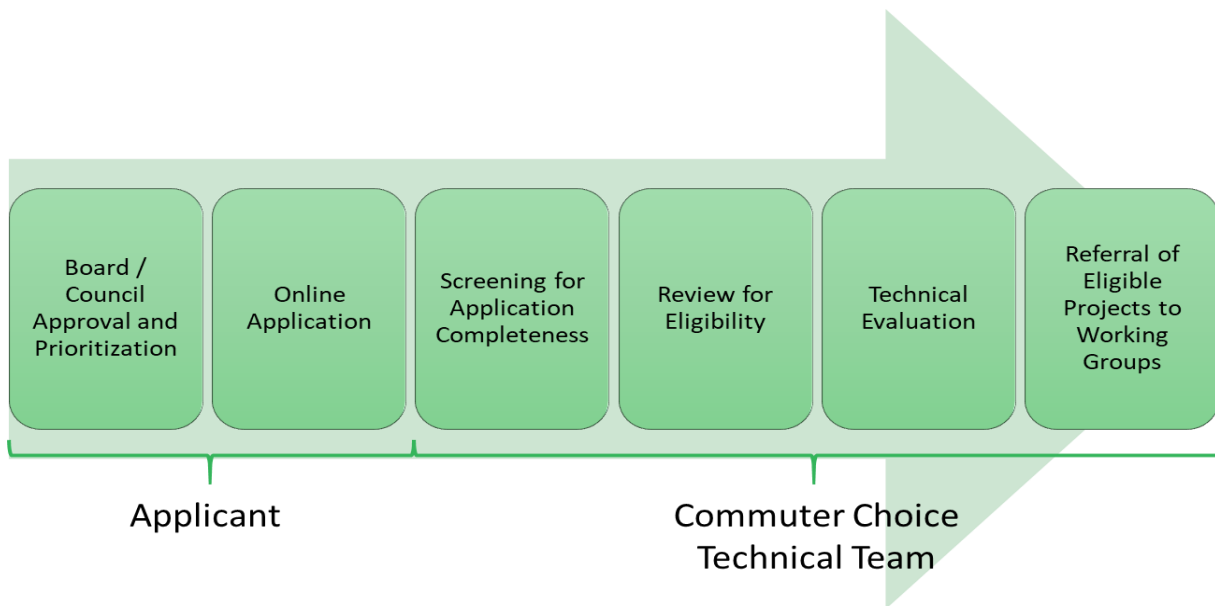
Board / Council Approval and Prioritization

Online Application

Screening for Application Completeness

Review for Eligibility

Technical Evaluation

Referral of Eligible Projects to Working Groups

Applicant

Commuter Choice Technical Team